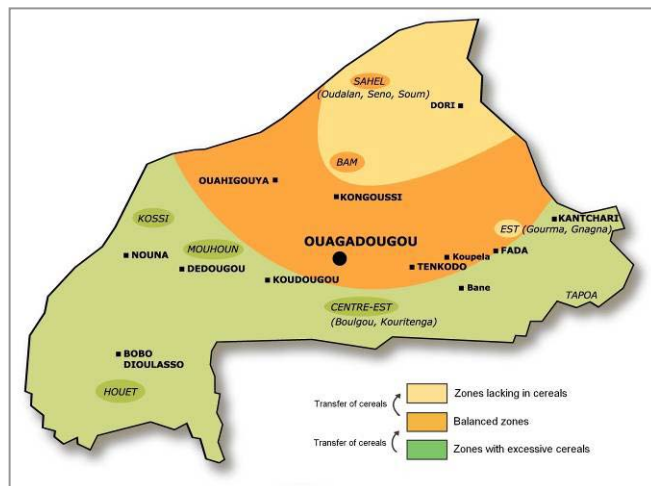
SAHEL
(Oudalan, Seno, Soum)
DORI
BAM
OUAHIGOUYA
KONGOUSSI
KOSSI
KANTCHARI
EST (Gourma, Gnagna)
MOUHOUN
OUAGADOUGOU
NOUNA
Koupela
FADA
DEDOUGOU
TENKODO
KOUDOUGOU
Bane
TAPOA
CENTRE-EST
(Boulgou, Kouritenga)
BOBO DIOULASSO
HOUET
Transfer of cereals
Zones lacking in cereals
Balanced zones
Transfer of cereals
Zones with excessive cereals